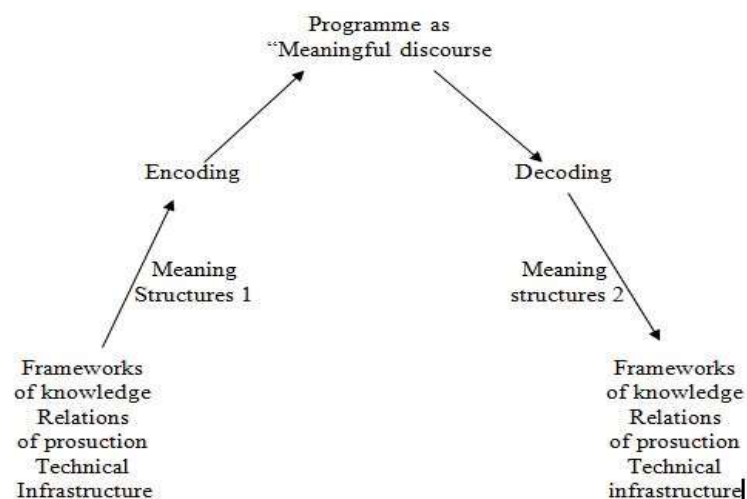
Programme as
"Meaningful discourse

Encoding

Decoding

Meaning
Structures 1

Meaning
structures 2

Frameworks
of knowledge
Relations
of prosuction
Technical
Infrastructure

Frameworks
of knowledge
Relations
of prosuction
Technical
infrastructure